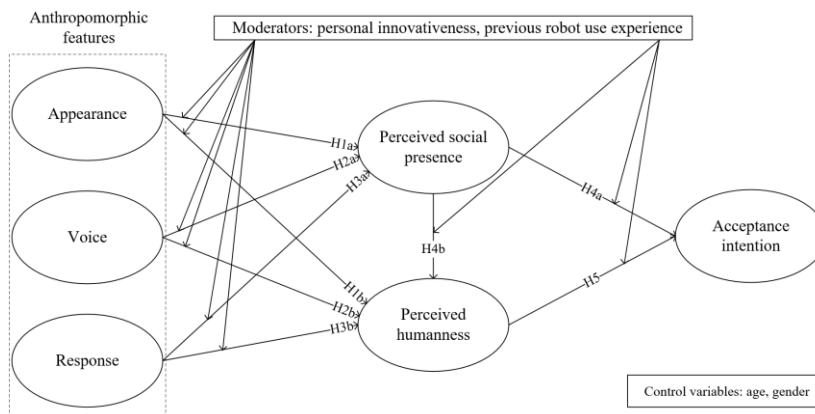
Anthropomorphic features

Moderators: personal innovativeness, previous robot use experience

Appearance

Voice

Response

H1a

H2a

H3a

Perceived social presence

H4b

H1b

H2b

H3b

Perceived humanness

H4a

H5

Acceptance intention

Control variables: age, gender